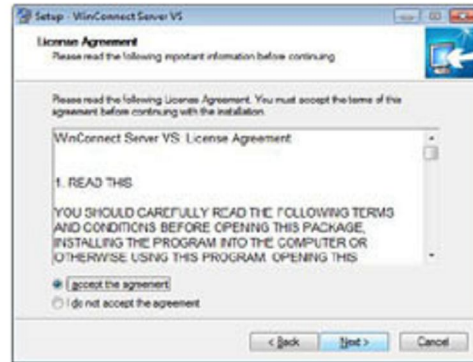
Setup - WinConnect Server VS

License Agreement
Please read the following important information before continuing.

Please read the following License Agreement. You must accept the terms of this agreement before continuing with the installation.

WinConnect Server VS License Agreement

1. READ THIS

YOU SHOULD CAREFULLY READ THE FOLLOWING TERMS AND CONDITIONS BEFORE OPENING THIS PACKAGE, INSTALLING THE PROGRAM INTO THE COMPUTER OR OTHERWISE USING THIS PROGRAM. OPENING THIS

I accept the agreement
I do not accept the agreement

< Back Next > Cancel